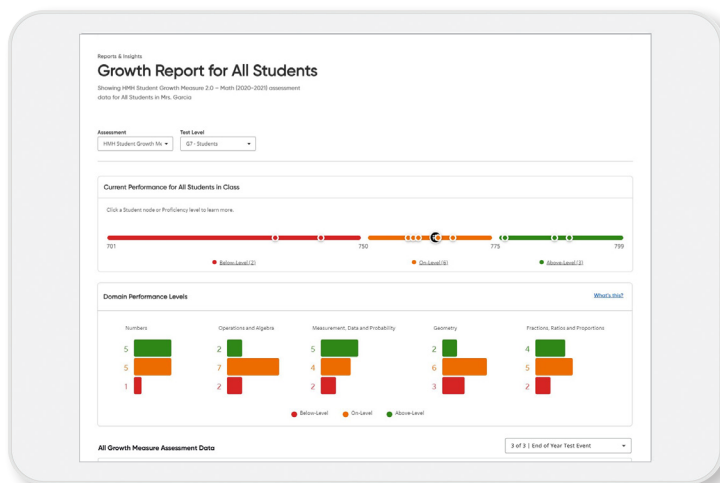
Reports & Insights

Growth Report for All Students

Showing HMH Student Growth Measure 2.0 – Math (2020-2021) assessment data for All Students in Mrs. Garcia

Assessment
HMH Student Growth Me

Test Level
G7 - Students

Current Performance for All Students in Class

Click a Student node or Proficiency level to learn more.

701
750
775
799

Below-Level (2)
On-Level (6)
Above-Level (3)

Domain Performance Levels

What's this?

Numbers
5
5
1

Operations and Algebra
2
7
2

Measurement, Data and Probability
5
4
2

Geometry
2
6
3

Fractions, Ratios and Proportions
4
5
2

Below-Level
On-Level
Above-Level

All Growth Measure Assessment Data

3 of 3 | End of Year Test Event